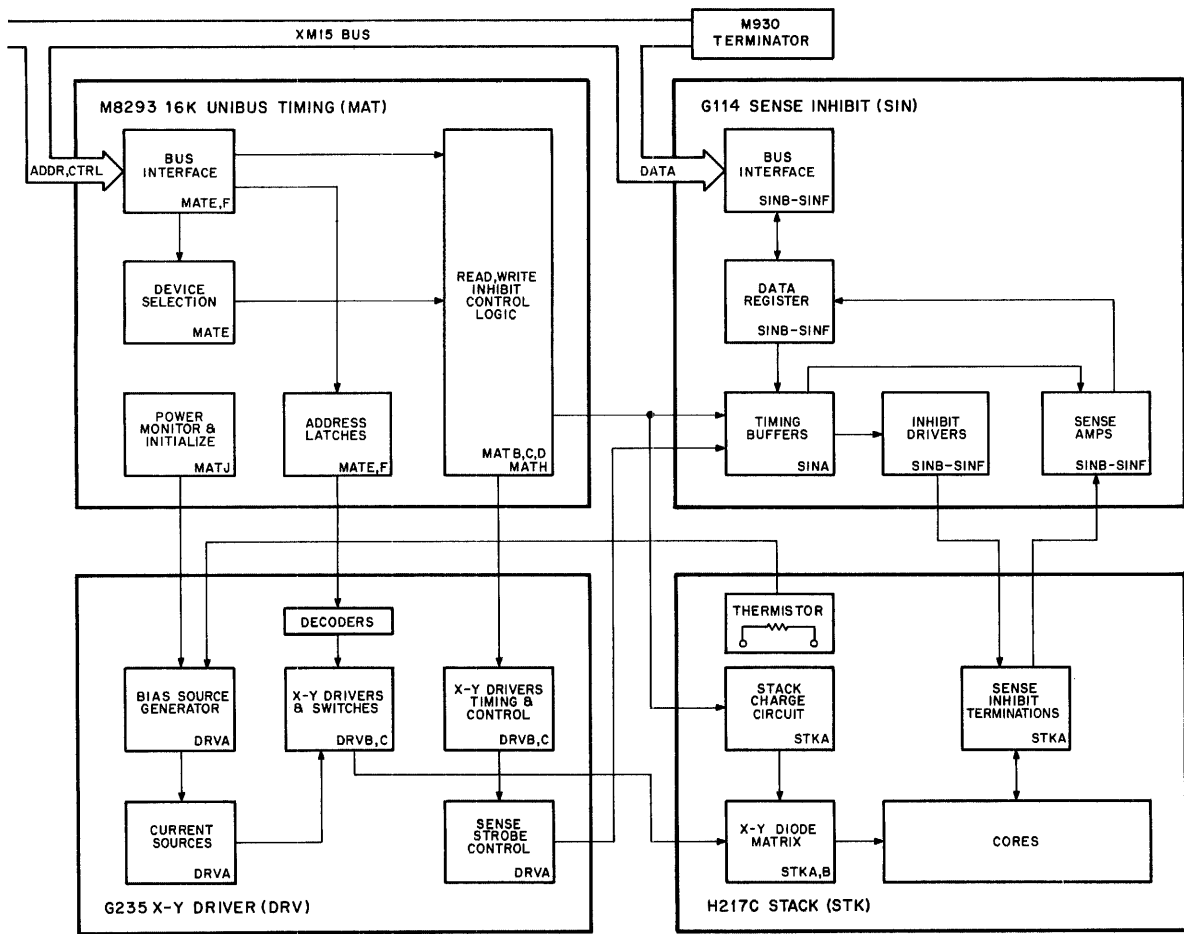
M930 TERMINATOR

XM15 BUS

M8293 16K UNIBUS TIMING (MAT)

ADDR,CTRL

BUS INTERFACE MATE,F

DEVICE SELECTION MATE

READ,WRITE INHIBIT CONTROL LOGIC

MATB,C,D MATH

POWER MONITOR & INITIALIZE MATJ

ADDRESS LATCHES MATE,F

G114 SENSE INHIBIT (SIN)

DATA

BUS INTERFACE SINB-SINF

DATA REGISTER SINB-SINF

TIMING BUFFERS SINA

INHIBIT DRIVERS SINB-SINF

SENSE AMPS SINB-SINF

DECODERS

BIAS SOURCE GENERATOR DRVA

X-Y DRIVERS & SWITCHES DRVB,C

X-Y DRIVERS TIMING & CONTROL DRVB,C

CURRENT SOURCES DRVA

SENSE STROBE CONTROL DRVA

G235 X-Y DRIVER (DRV)

THERMISTOR

STACK CHARGE CIRCUIT STKA

SENSE INHIBIT TERMINATIONS STKA

X-Y DIODE MATRIX STKA,B

CORES

H217C STACK (STK)